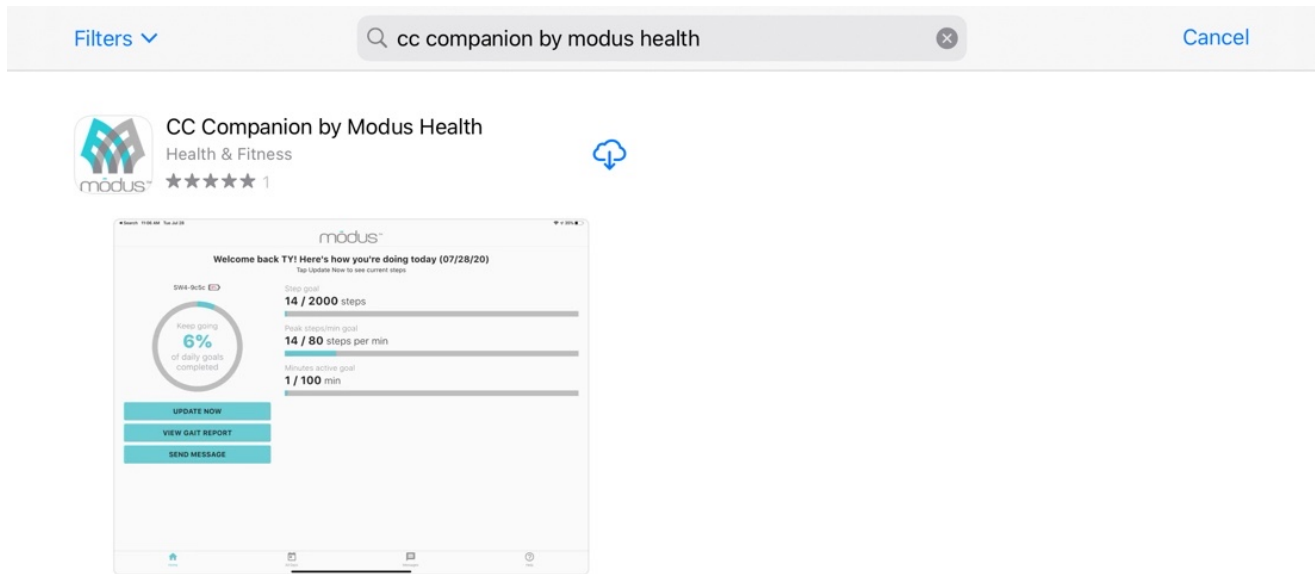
Filters

cc companion by modus health

Cancel

CC Companion by Modus Health
Health & Fitness
★★★★★ 1

módus

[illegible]

módus

Welcome back TY! Here's how you're doing today (07/28/20)
Tap Update Now to see current steps

SW4-9c5c

Keep going
6%
of daily goals completed

Step goal
14 / 2000 steps

Peak steps/min goal
14 / 80 steps per min

Minutes active goal
1 / 100 min

UPDATE NOW
VIEW GAIT REPORT
SEND MESSAGE

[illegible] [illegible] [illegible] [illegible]